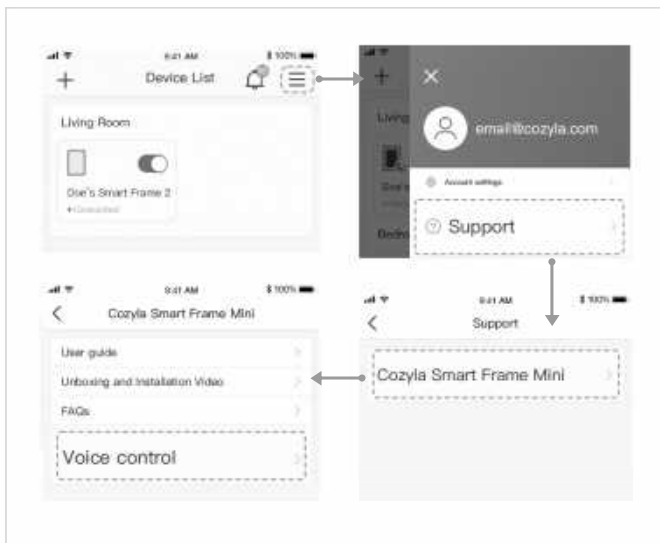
9:41 AM
100%
+
Device List
Living Room
Doe's Smart Frame 2
• Connected

+
Living
email@cozyla.com
Account settings
Support
Bedro

9:41 AM
100%
<
Cozyla Smart Frame Mini
User guide
Unboxing and Installation Video
FAQs
Voice control

9:41 AM
100%
<
Support
Cozyla Smart Frame Mini